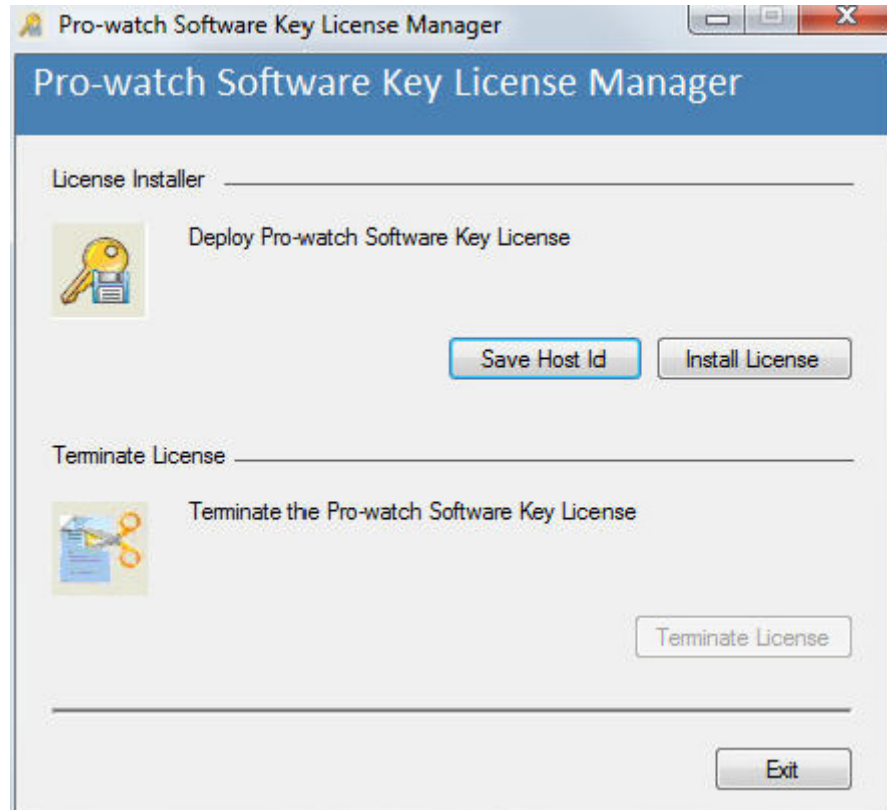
Pro-watch Software Key License Manager

Pro-watch Software Key License Manager

License Installer

Deploy Pro-watch Software Key License

Save Host Id

Install License

Terminate License

Terminate the Pro-watch Software Key License

Terminate License

Exit